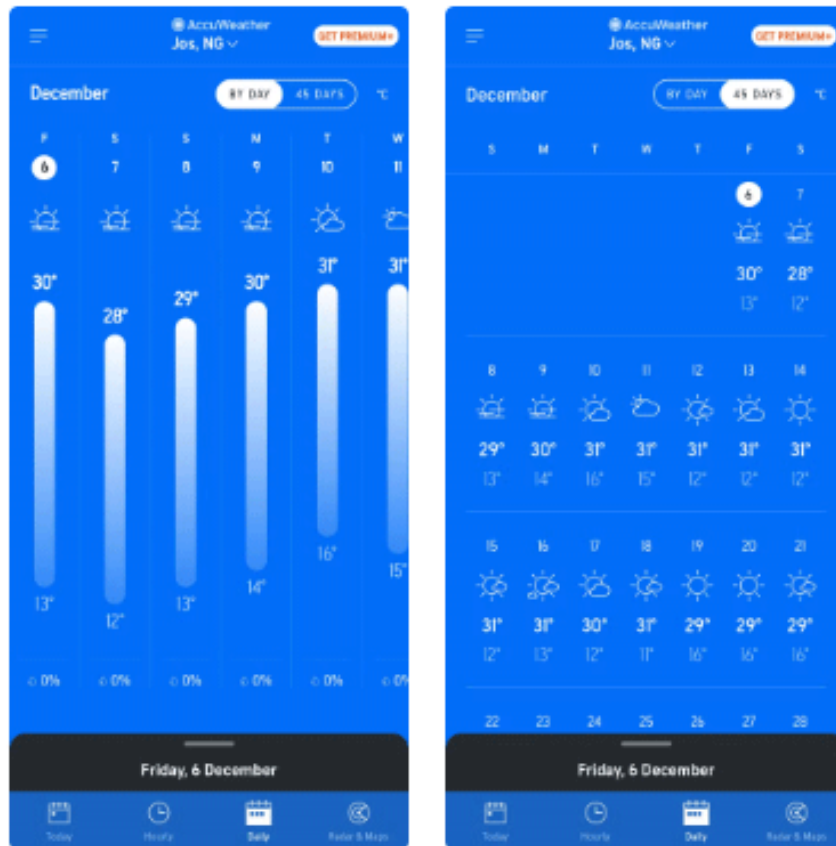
AccuWeather
Jos, NG
GET PREMIUM+

December
BY DAY 45 DAYS °C

| F | S | S | M | T | W |
|---|---|---|---|---|---|
| 6 | 7 | 8 | 9 | 10 | 11 |
| 30° | 28° | 29° | 30° | 31° | 31° |
| 13° | 12° | 13° | 14° | 16° | 15° |
| 0% | 0% | 0% | 0% | 0% | 0% |

Friday, 6 December

Today Hourly Daily Radar & Maps

AccuWeather
Jos, NG
GET PREMIUM+

December
BY DAY 45 DAYS °C

| S | M | T | W | T | F | S |
|---|---|---|---|---|---|---|
| | | | | | 6 | 7 |
| | | | | | 30° | 28° |
| | | | | | 13° | 12° |
| 8 | 9 | 10 | 11 | 12 | 13 | 14 |
| 29° | 30° | 31° | 31° | 31° | 31° | 31° |
| 13° | 14° | 16° | 15° | 12° | 12° | 12° |
| 15 | 16 | 17 | 18 | 19 | 20 | 21 |
| 31° | 31° | 30° | 31° | 29° | 29° | 29° |
| 12° | 13° | 12° | 11° | 16° | 16° | 16° |
| 22 | 23 | 24 | 25 | 26 | 27 | 28 |

Friday, 6 December

Today Hourly Daily Radar & Maps